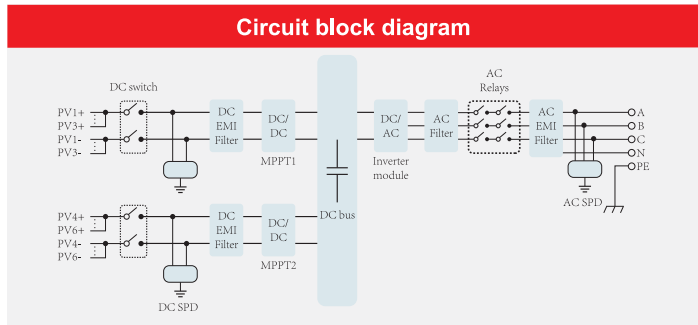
Circuit block diagram

DC switch

PV1+
PV3+
PV1-
PV3-

DC EMI Filter

DC/DC

MPPT1

DC/AC

Inverter module

AC Filter

AC Relays

AC EMI Filter

A
B
C
N
PE

AC SPD

DC bus

PV4+
PV6+
PV4-
PV6-

DC EMI Filter

DC/DC

MPPT2

DC SPD